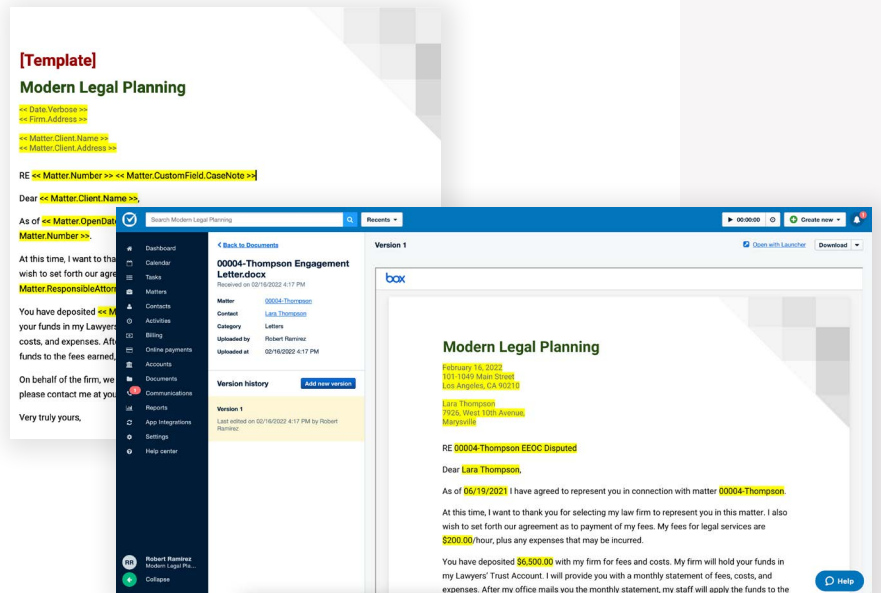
[Template]

Modern Legal Planning

<< Date.Verbose >>
<< Firm.Address >>

<< Matter.Client.Name >>
<< Matter.Client.Address >>

RE << Matter.Number >> << Matter.CustomField.CaseNote >>

Dear << Matter.Client.Name >>,

As of << Matter.OpenDat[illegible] Matter.Number >>.

At this time, I want to tha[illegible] wish to set forth our agre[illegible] Matter.ResponsibleAttorn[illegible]

You have deposited << M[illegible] your funds in my Lawyers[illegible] costs, and expenses. Aft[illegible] funds to the fees earned,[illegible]

On behalf of the firm, we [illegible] please contact me at you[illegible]

Very truly yours,

Search Modern Legal Planning

Recents

00:00:00

Create new

Dashboard
Calendar
Tasks
Matters
Contacts
Activities
Billing
Online payments
Accounts
Documents
Communications
Reports
App Integrations
Settings
Help center

RR Robert Ramirez Modern Legal Pla...

Collapse

< Back to Documents

00004-Thompson Engagement Letter.docx

Received on 02/16/2022 4:17 PM

| Matter | 00004-Thompson |
|---|---|
| Contact | Lara Thompson |
| Category | Letters |
| Uploaded by | Robert Ramirez |
| Uploaded at | 02/16/2022 4:17 PM |

Version history

Add new version

Version 1

Last edited on 02/16/2022 4:17 PM by Robert Ramirez

Version 1

Open with Launcher

Download

box

Modern Legal Planning

February 16, 2022
101-1049 Main Street
Los Angeles, CA 90210

Lara Thompson
7926, West 10th Avenue,
Marysville

RE 00004-Thompson EEOC Disputed

Dear Lara Thompson,

As of 06/19/2021 I have agreed to represent you in connection with matter 00004-Thompson.

At this time, I want to thank you for selecting my law firm to represent you in this matter. I also wish to set forth our agreement as to payment of my fees. My fees for legal services are $200.00/hour, plus any expenses that may be incurred.

You have deposited $6,500.00 with my firm for fees and costs. My firm will hold your funds in my Lawyers' Trust Account. I will provide you with a monthly statement of fees, costs, and expenses. After my office mails you the monthly statement, my staff will apply the funds to the

Help